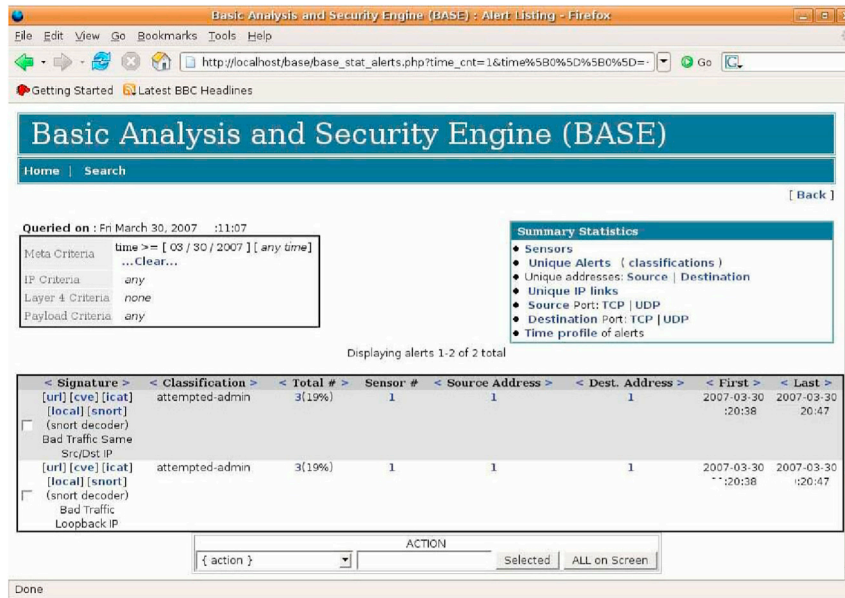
Basic Analysis and Security Engine (BASE) : Alert Listing - Firefox

File Edit View Go Bookmarks Tools Help

http://localhost/base/base_stat_alerts.php?time_cnt=1&time%5B0%5D%5B0%5D=

Go

Getting Started Latest BBC Headlines

Basic Analysis and Security Engine (BASE)

Home | Search

[ Back ]

Queried on : Fri March 30, 2007 :11:07

| Meta Criteria | time >= [ 03 / 30 / 2007 ] [ any time ] ...Clear... |
|---|---|
| IP Criteria | any |
| Layer 4 Criteria | none |
| Payload Criteria | any |

Summary Statistics
• Sensors
• Unique Alerts ( classifications )
• Unique addresses: Source | Destination
• Unique IP links
• Source Port: TCP | UDP
• Destination Port: TCP | UDP
• Time profile of alerts

Displaying alerts 1-2 of 2 total

| < Signature > | < Classification > | < Total # > | Sensor # | < Source Address > | < Dest. Address > | < First > | < Last > |
|---|---|---|---|---|---|---|---|
| [url] [cve] [icat] [local] [snort] (snort decoder) Bad Traffic Same Src/Dst IP | attempted-admin | 3(19%) | 1 | 1 | 1 | 2007-03-30 :20:38 | 2007-03-30 20:47 |
| [url] [cve] [icat] [local] [snort] (snort decoder) Bad Traffic Loopback IP | attempted-admin | 3(19%) | 1 | 1 | 1 | 2007-03-30 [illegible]:20:38 | 2007-03-30 :20:47 |

ACTION

{ action } Selected ALL on Screen

Done